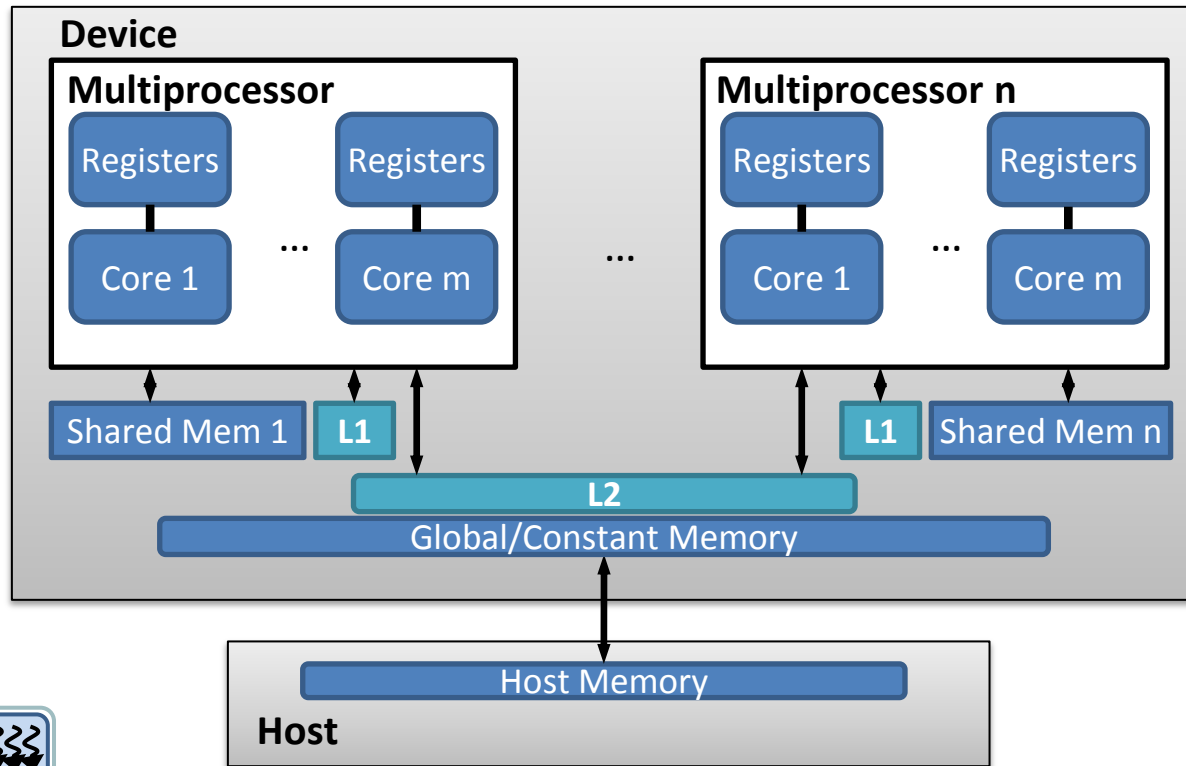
Device

Multiprocessor

Registers

Core 1

...

Registers

Core m

...

Multiprocessor n

Registers

Core 1

...

Registers

Core m

Shared Mem 1

L1

L1

Shared Mem n

L2

Global/Constant Memory

Host Memory

Host